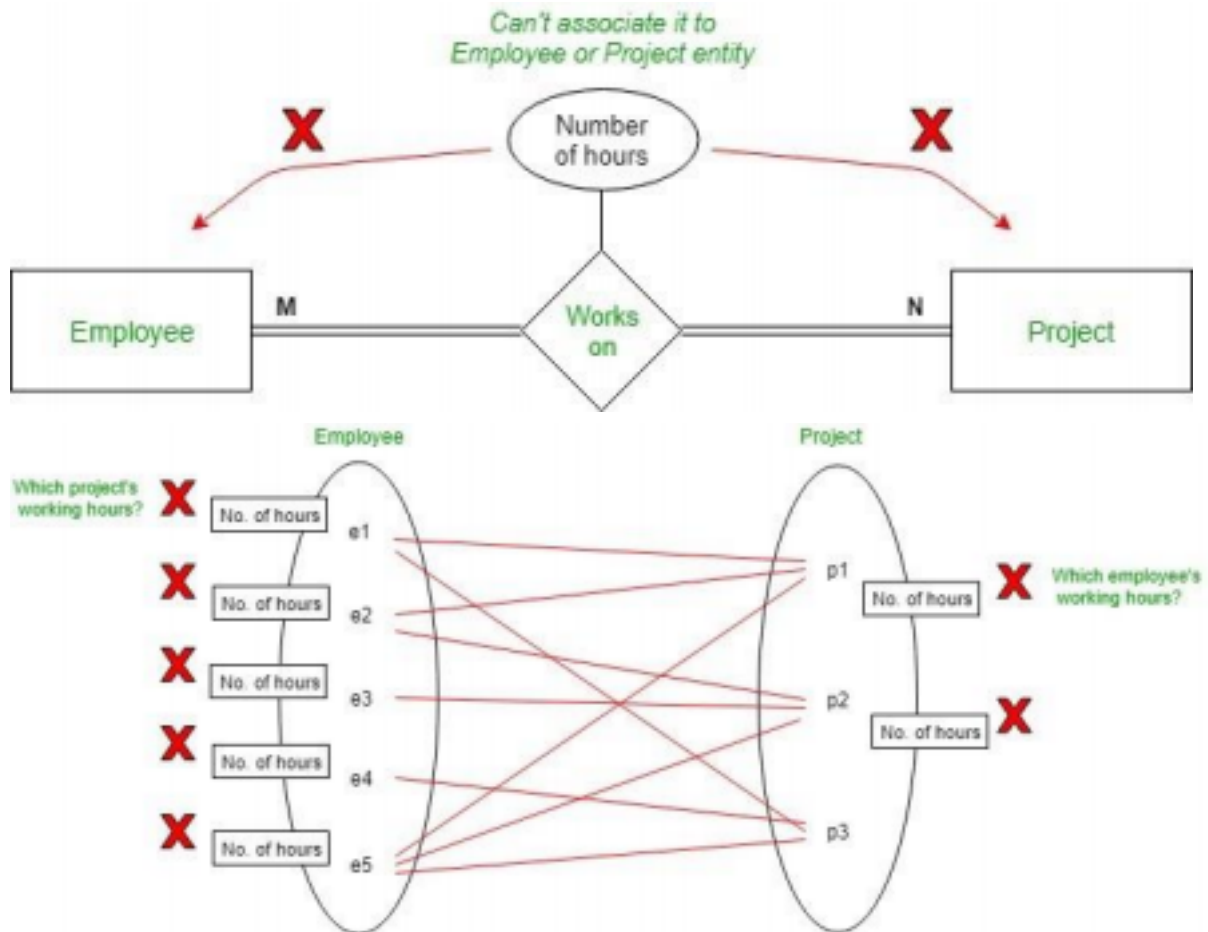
Can't associate it to Employee or Project entity

X

Number of hours

X

Employee

M

Works on

N

Project

Employee

Project

Which project's working hours?

X

No. of hours

e1

X

No. of hours

e2

X

No. of hours

e3

X

No. of hours

e4

X

No. of hours

e5

p1

No. of hours

X

Which employee's working hours?

p2

No. of hours

X

p3